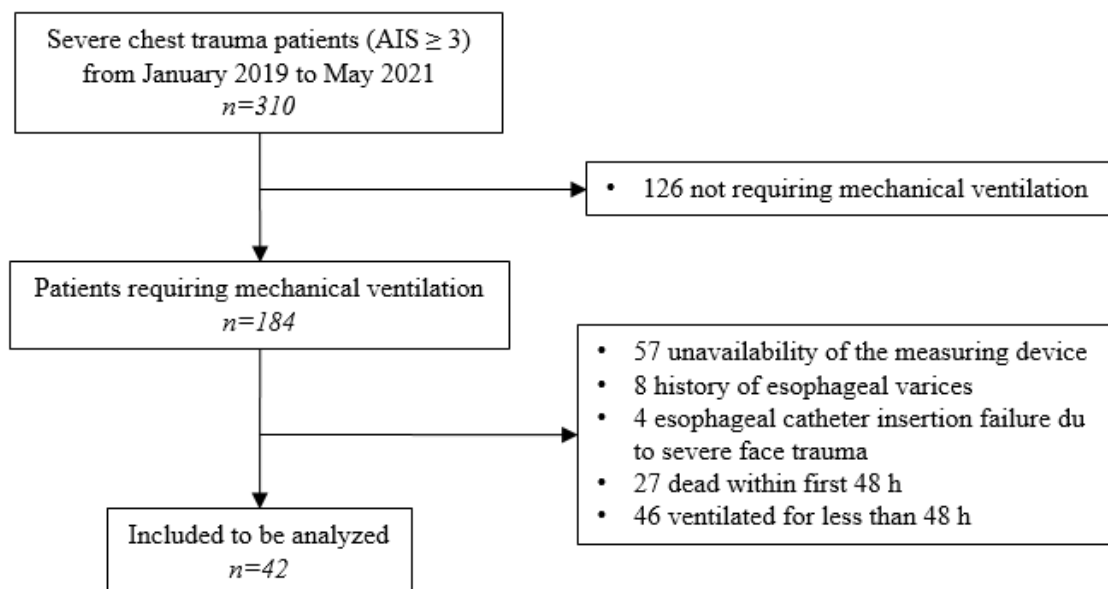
Severe chest trauma patients (AIS ≥ 3) from January 2019 to May 2021
*n=310*

• 126 not requiring mechanical ventilation

Patients requiring mechanical ventilation
*n=184*

• 57 unavailability of the measuring device
• 8 history of esophageal varices
• 4 esophageal catheter insertion failure du to severe face trauma
• 27 dead within first 48 h
• 46 ventilated for less than 48 h

Included to be analyzed
*n=42*